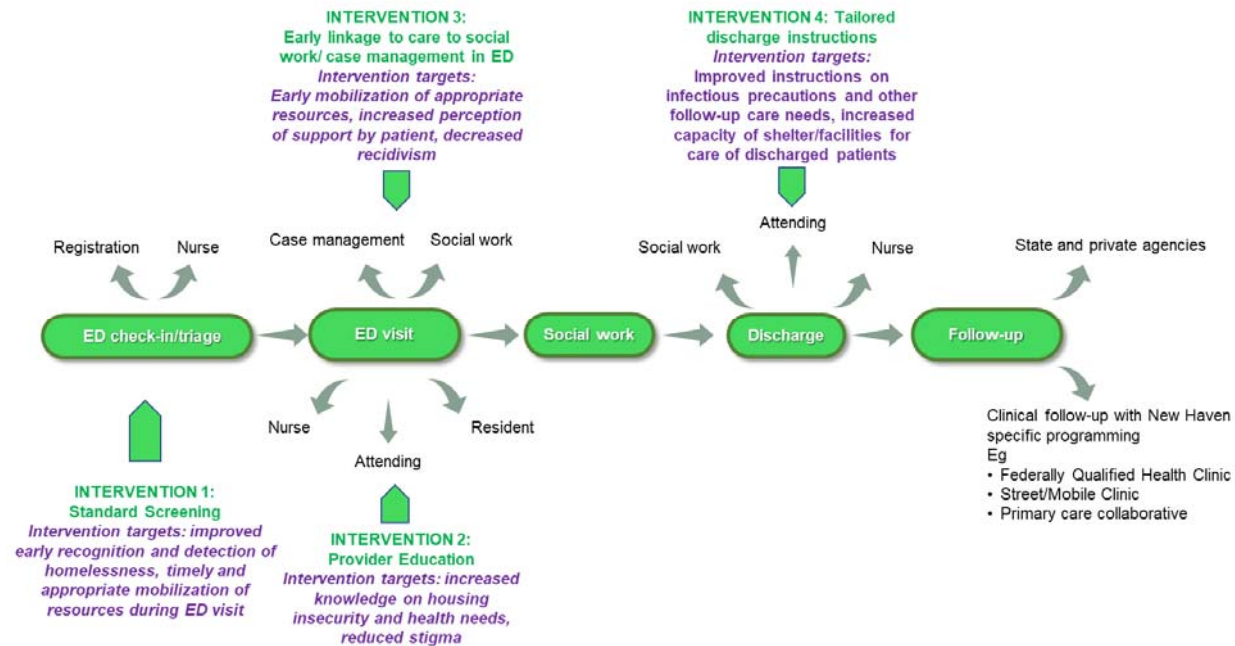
INTERVENTION 3: Early linkage to care to social work/ case management in ED
Intervention targets: Early mobilization of appropriate resources, increased perception of support by patient, decreased recidivism

INTERVENTION 4: Tailored discharge instructions
Intervention targets: Improved instructions on infectious precautions and other follow-up care needs, increased capacity of shelter/facilities for care of discharged patients

Registration
Nurse
Case management
Social work
Attending
Social work
Nurse
State and private agencies

ED check-in/triage
ED visit
Social work
Discharge
Follow-up

Nurse
Attending
Resident

Clinical follow-up with New Haven specific programming
Eg
• Federally Qualified Health Clinic
• Street/Mobile Clinic
• Primary care collaborative

INTERVENTION 1: Standard Screening
Intervention targets: improved early recognition and detection of homelessness, timely and appropriate mobilization of resources during ED visit

INTERVENTION 2: Provider Education
Intervention targets: increased knowledge on housing insecurity and health needs, reduced stigma